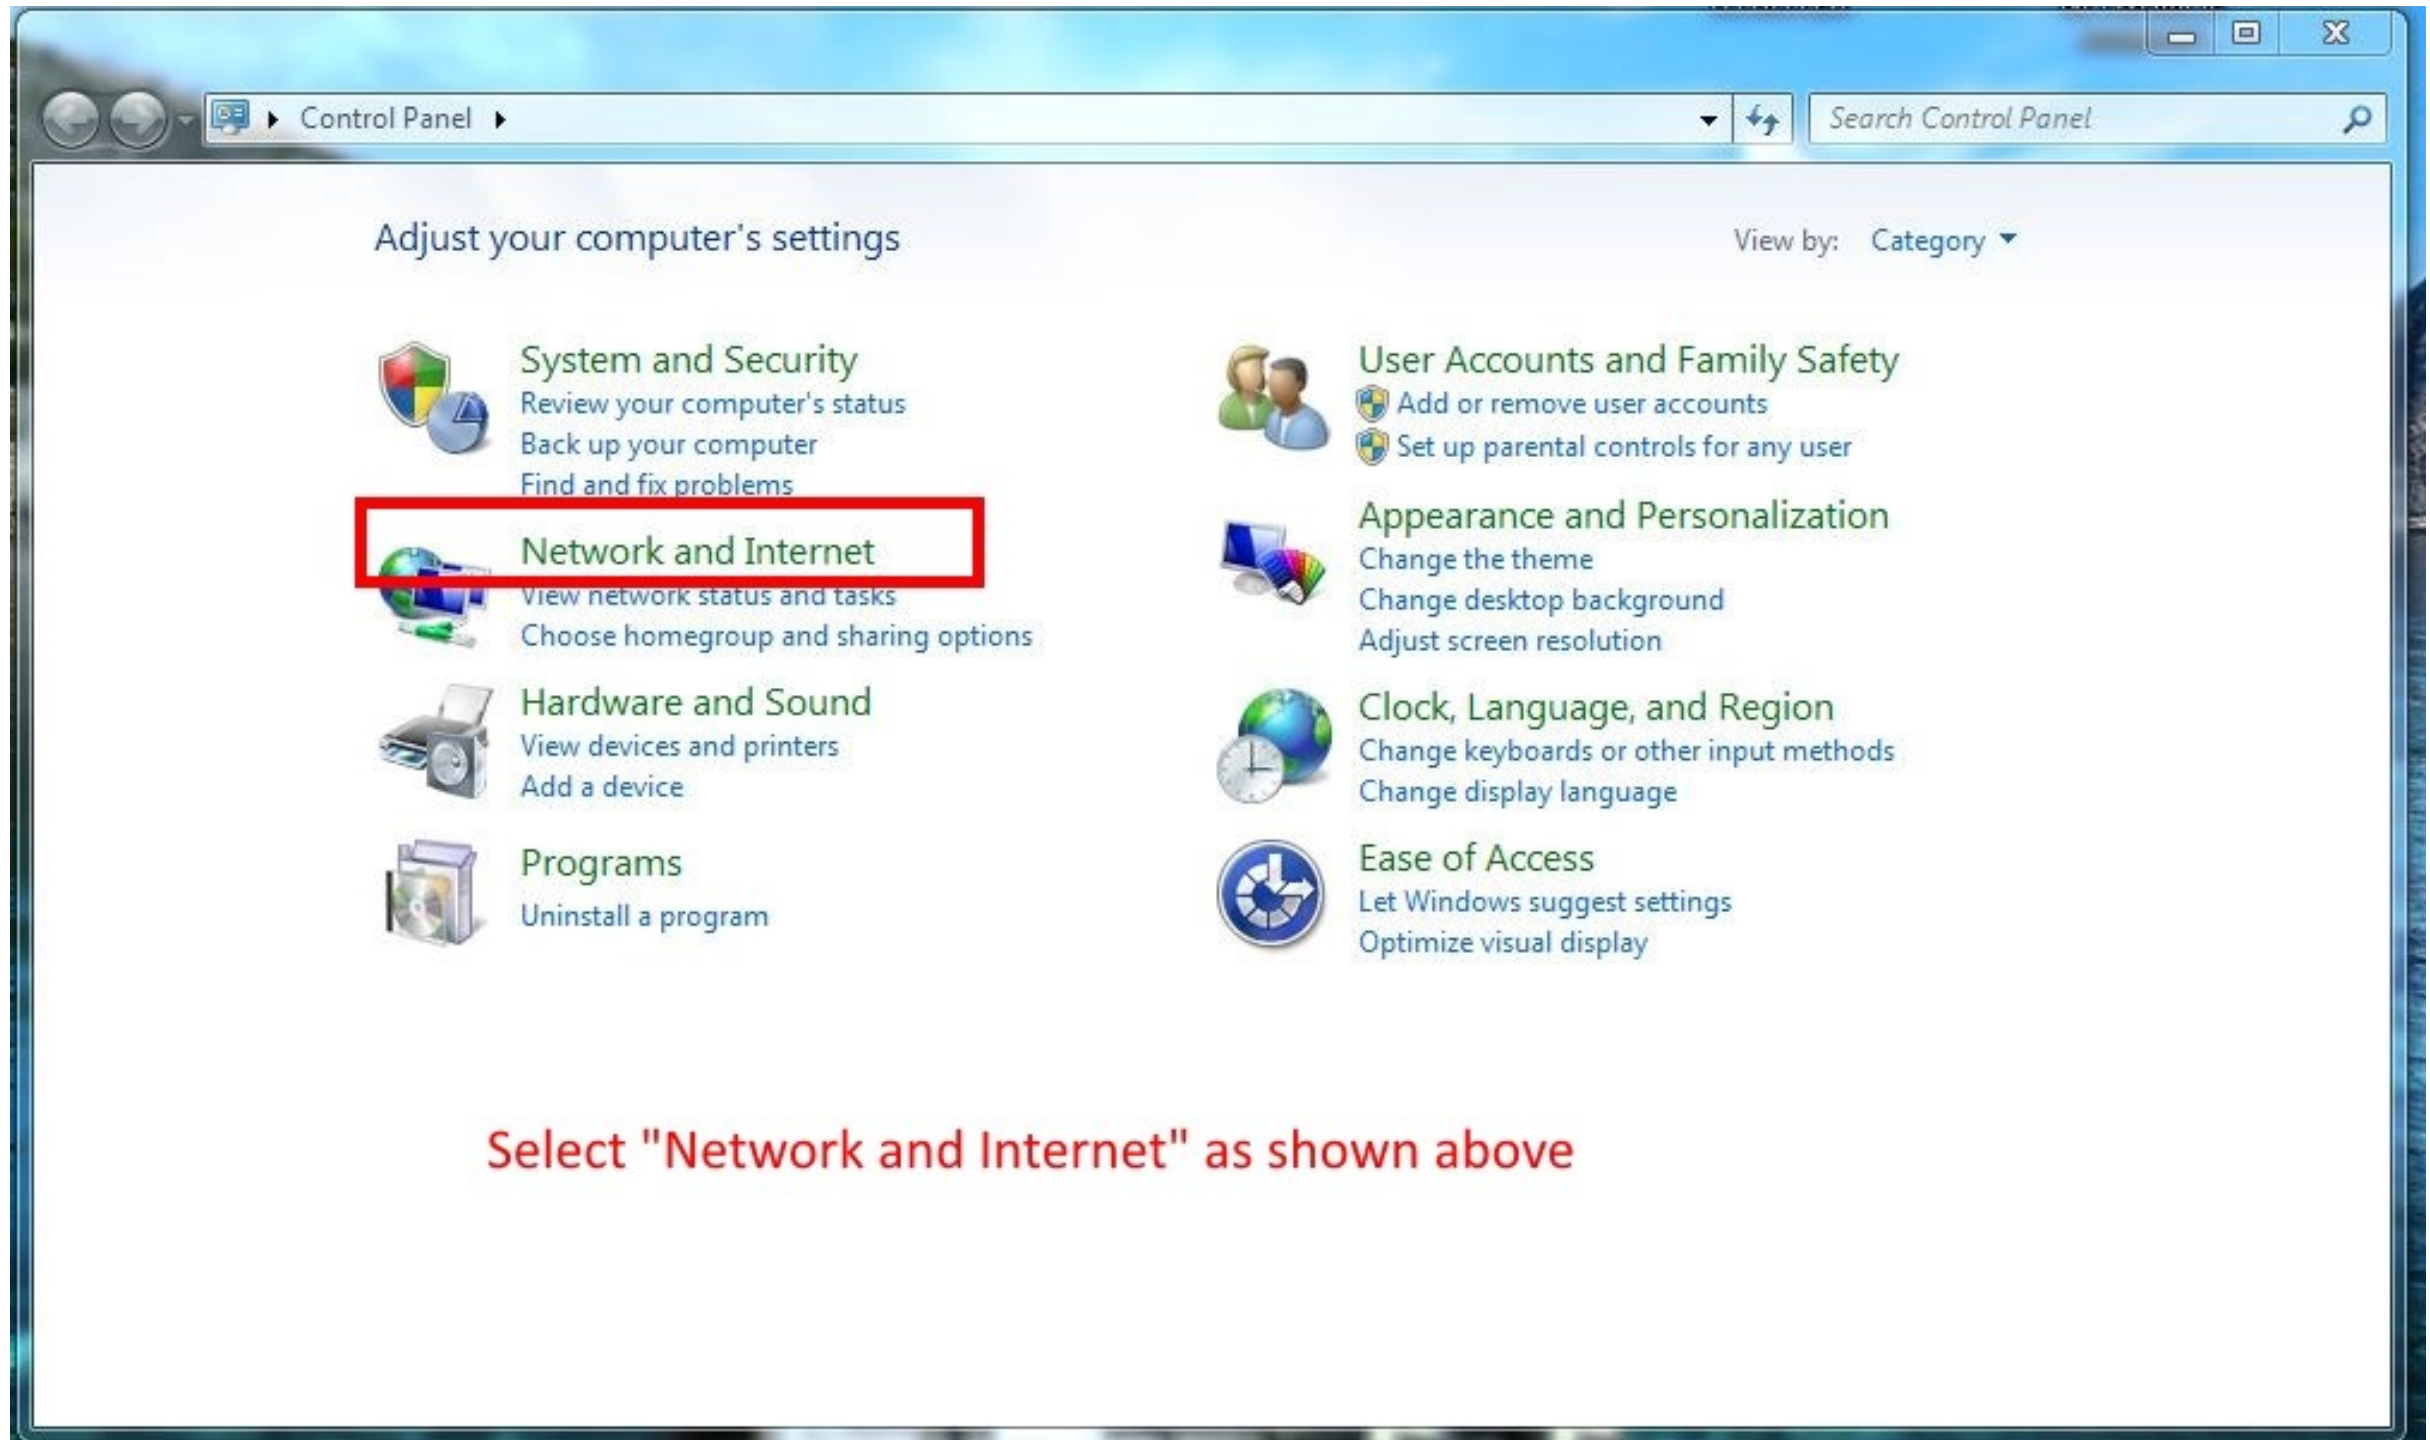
Control Panel

Search Control Panel

Adjust your computer's settings

View by: Category

System and Security
Review your computer's status
Back up your computer
Find and fix problems

Network and Internet
View network status and tasks
Choose homegroup and sharing options

Hardware and Sound
View devices and printers
Add a device

Programs
Uninstall a program

User Accounts and Family Safety
Add or remove user accounts
Set up parental controls for any user

Appearance and Personalization
Change the theme
Change desktop background
Adjust screen resolution

Clock, Language, and Region
Change keyboards or other input methods
Change display language

Ease of Access
Let Windows suggest settings
Optimize visual display

Select "Network and Internet" as shown above